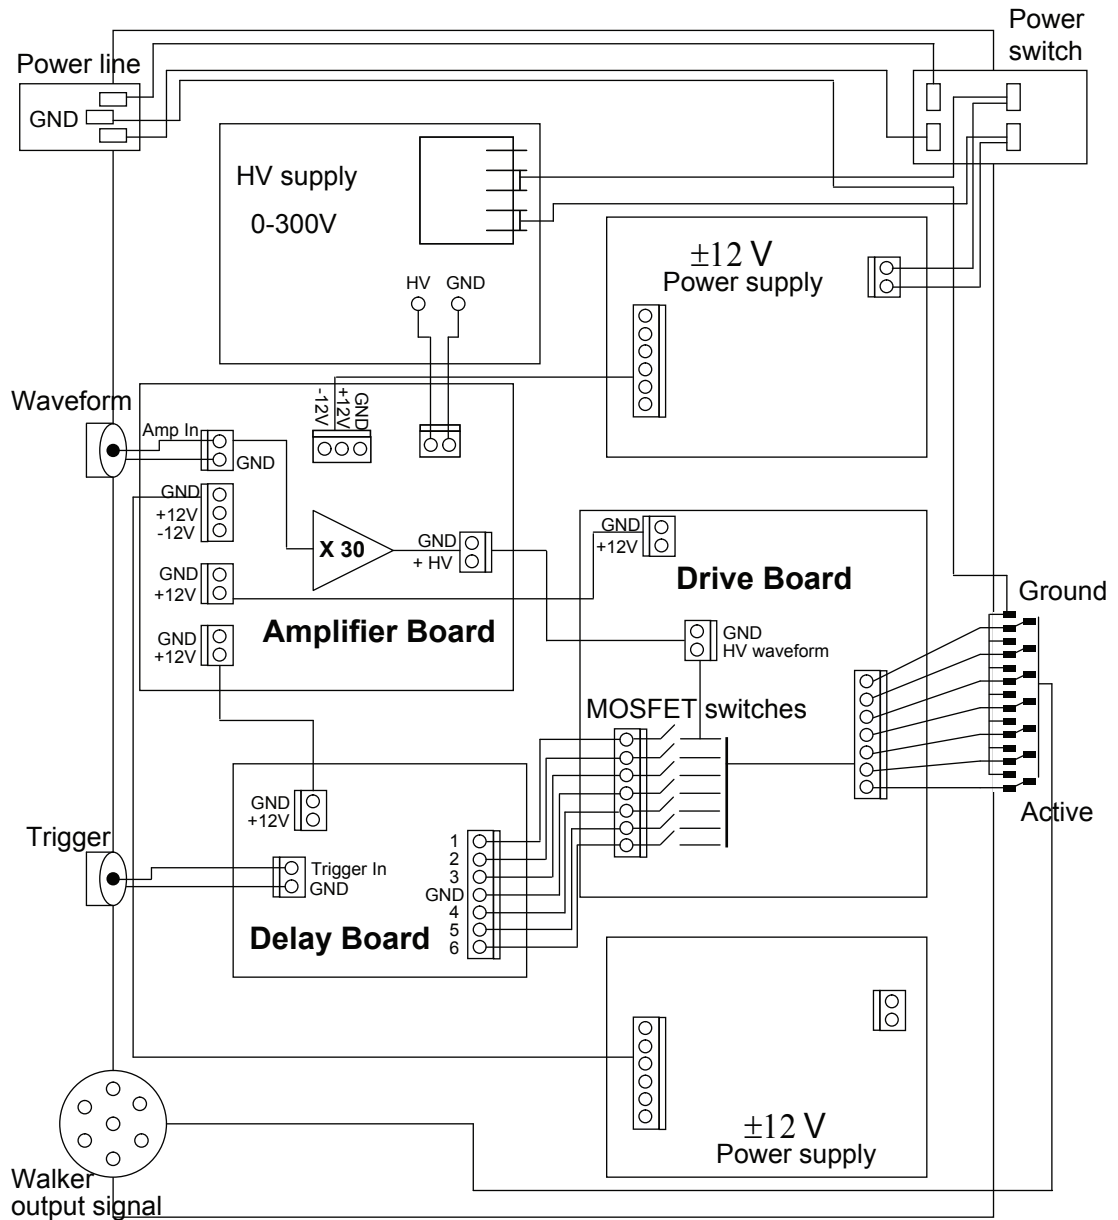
Power line
GND

Power switch

HV supply
0-300V

HV GND

$\pm 12$ V
Power supply

Waveform
Amp In
GND

-12V +12V GND

GND
+12V
-12V

X 30

GND
+ HV

GND
+12V

GND
+12V

Drive Board

Amplifier Board

GND
+12V

GND
HV waveform

Ground

MOSFET switches

GND
+12V

Trigger
Trigger In
GND

1
2
3
GND
4
5
6

Delay Board

Active

$\pm 12$ V
Power supply

Walker output signal